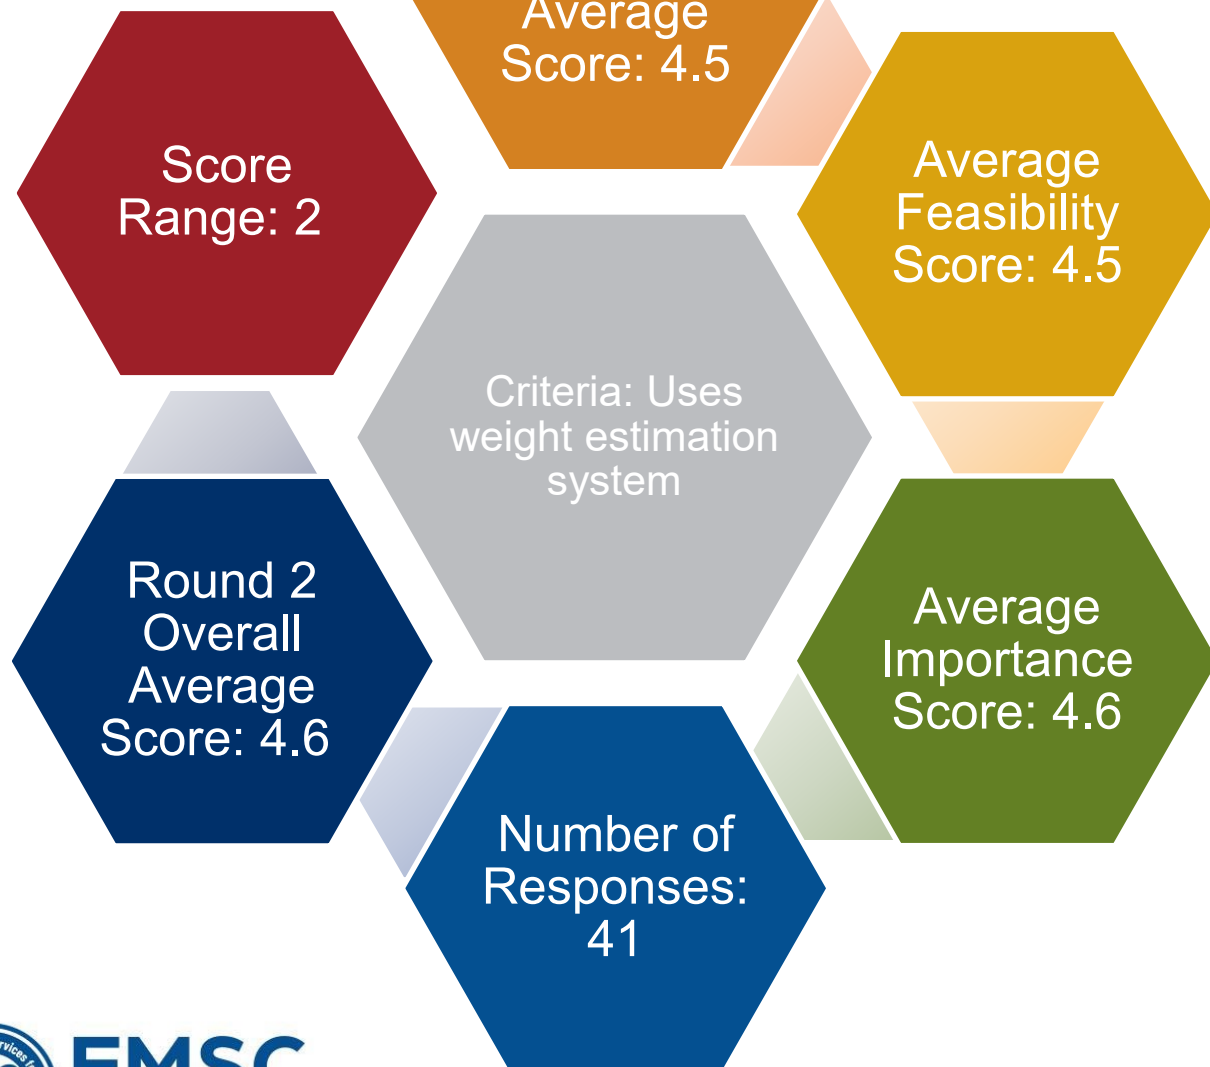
Average Score: 4.5

Average Feasibility Score: 4.5

Score Range: 2

Criteria: Uses weight estimation system

Average Importance Score: 4.6

Round 2 Overall Average Score: 4.6

Number of Responses: 41

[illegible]

EMSC